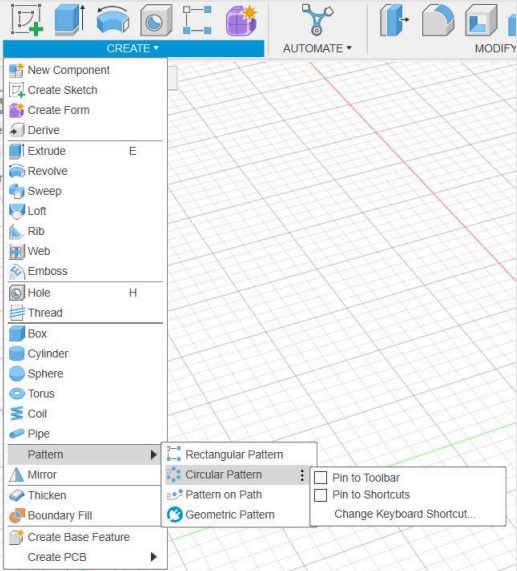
CREATE ▾

AUTOMATE ▾

MODIFY

New Component
Create Sketch
Create Form
Derive
Extrude E
Revolve
Sweep
Loft
Rib
Web
Emboss
Hole H
Thread
Box
Cylinder
Sphere
Torus
Coil
Pipe
Pattern
Mirror
Thicken
Boundary Fill
Create Base Feature
Create PCB

Rectangular Pattern
Circular Pattern
Pattern on Path
Geometric Pattern

Pin to Toolbar
Pin to Shortcuts
Change Keyboard Shortcut...